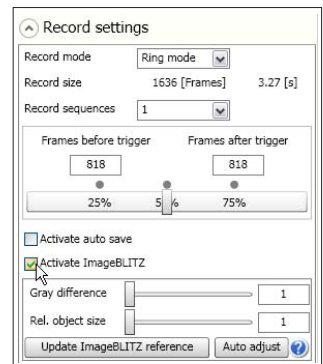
Record settings

Record mode Ring mode

Record size 1636 [Frames] 3.27 [s]

Record sequences 1

Frames before trigger Frames after trigger

818 818

25% 50% 75%

Activate auto save

Activate ImageBLITZ

Gray difference 1

Rel. object size 1

Update ImageBLITZ reference

Auto adjust